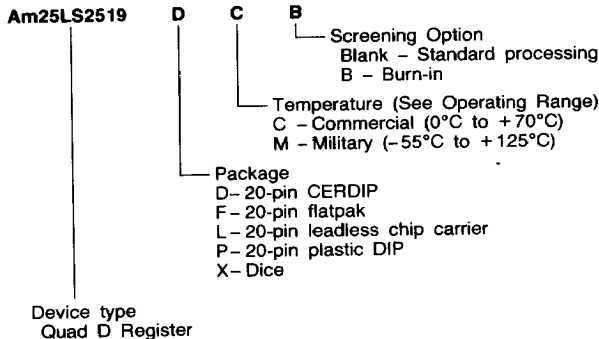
Am25LS2519 D C B

Screening Option
Blank – Standard processing
B – Burn-in

Temperature (See Operating Range)
C – Commercial (0°C to +70°C)
M – Military (–55°C to +125°C)

Package
D – 20-pin CERDIP
F – 20-pin flatpak
L – 20-pin leadless chip carrier
P – 20-pin plastic DIP
X – Dice

Device type
Quad D Register